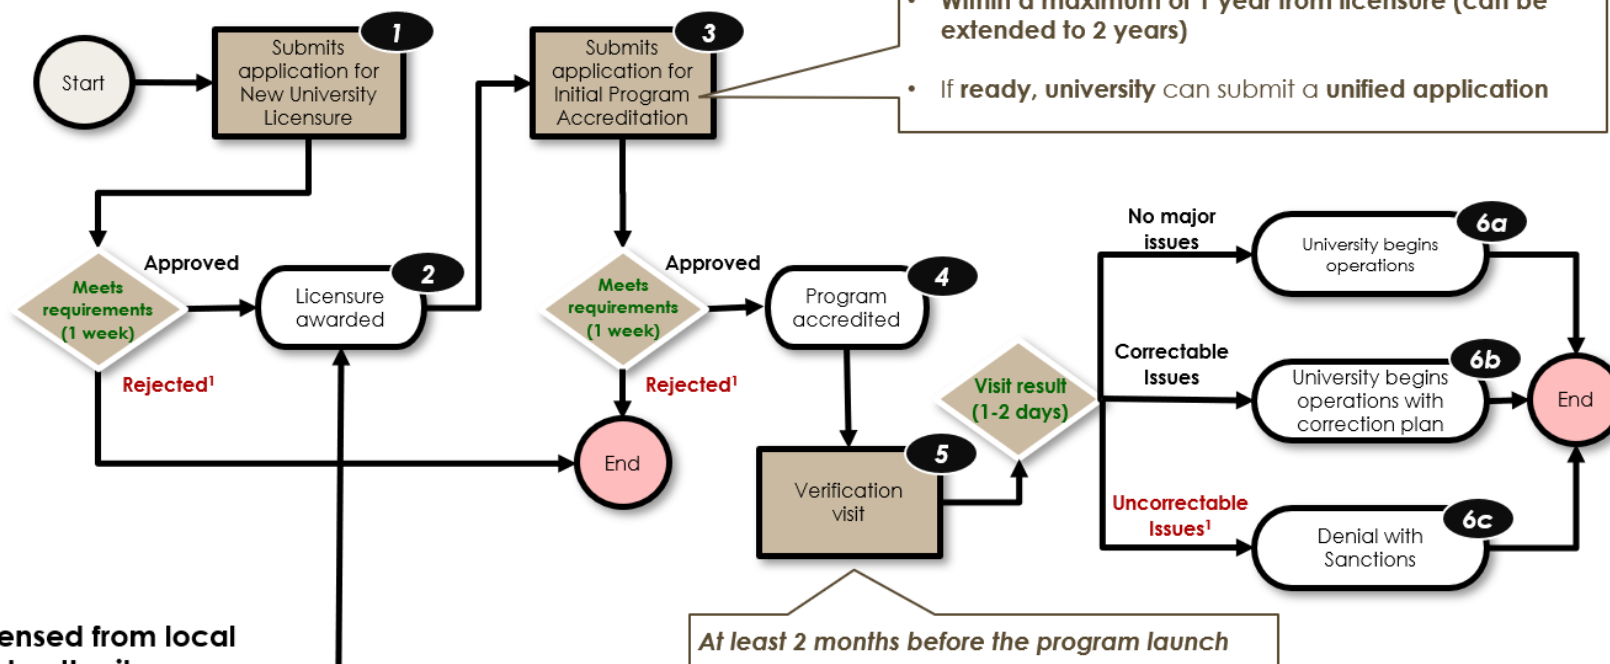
• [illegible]
extended to 2 years)

• If ready, university can submit a unified application

Start

Submits application for New University Licensure

1

Meets requirements (1 week)

Approved

Licensure awarded

2

Rejected$^1$

Submits application for Initial Program Accreditation

3

Meets requirements (1 week)

Approved

Program accredited

4

Rejected$^1$

End

Verification visit

5

Visit result (1-2 days)

No major issues

University begins operations

6a

Correctable Issues

University begins operations with correction plan

6b

End

Uncorrectable Issues$^1$

Denial with Sanctions

6c

At least 2 months before the program launch

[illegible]ensed from local
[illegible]